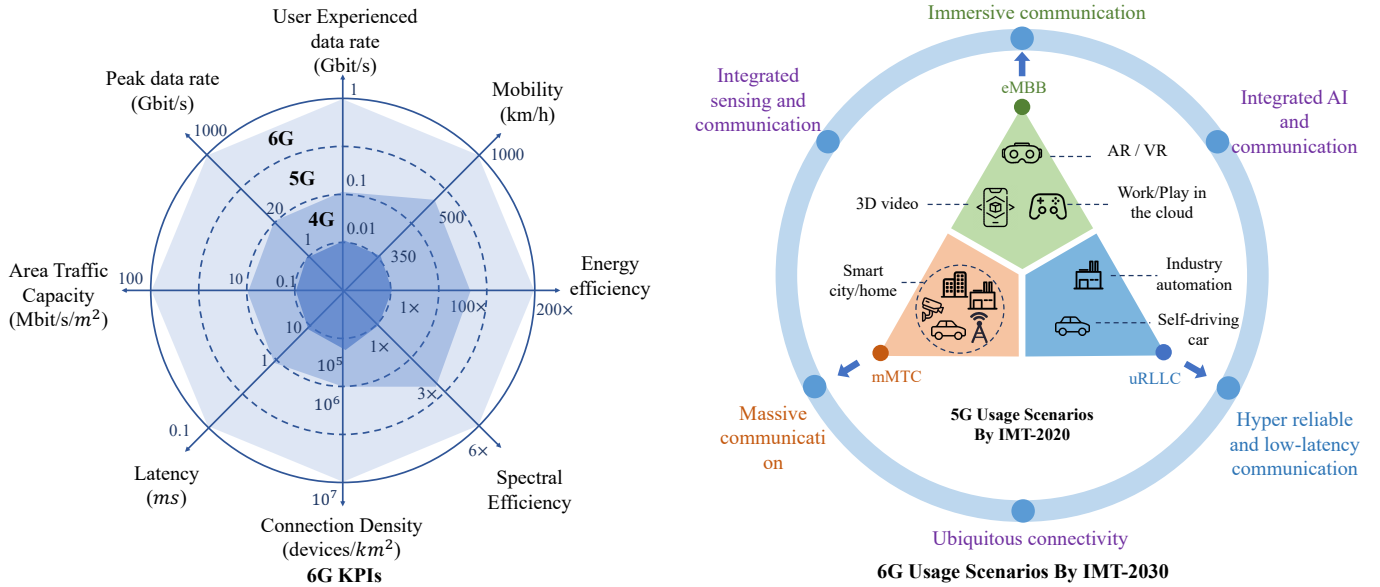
User Experienced data rate (Gbit/s)

1

Peak data rate (Gbit/s)

Mobility (km/h)

1000

6G

1000

5G

0.1

500

20

4G

1

0.01

350

Area Traffic Capacity (Mbit/s/$m^2$)

100

10

0.1

Energy efficiency

1×

100×

200×

10

1×

1

$10^5$

3×

$10^6$

0.1

6×

Latency ($ms$)

Spectral Efficiency

$10^7$

Connection Density (devices/$km^2$)

6G KPIs

Immersive communication

Integrated sensing and communication

eMBB

Integrated AI and communication

AR / VR

3D video

Work/Play in the cloud

Smart city/home

Industry automation

Self-driving car

mMTC

uRLLC

Massive communication

5G Usage Scenarios By IMT-2020

Hyper reliable and low-latency communication

Ubiquitous connectivity

6G Usage Scenarios By IMT-2030